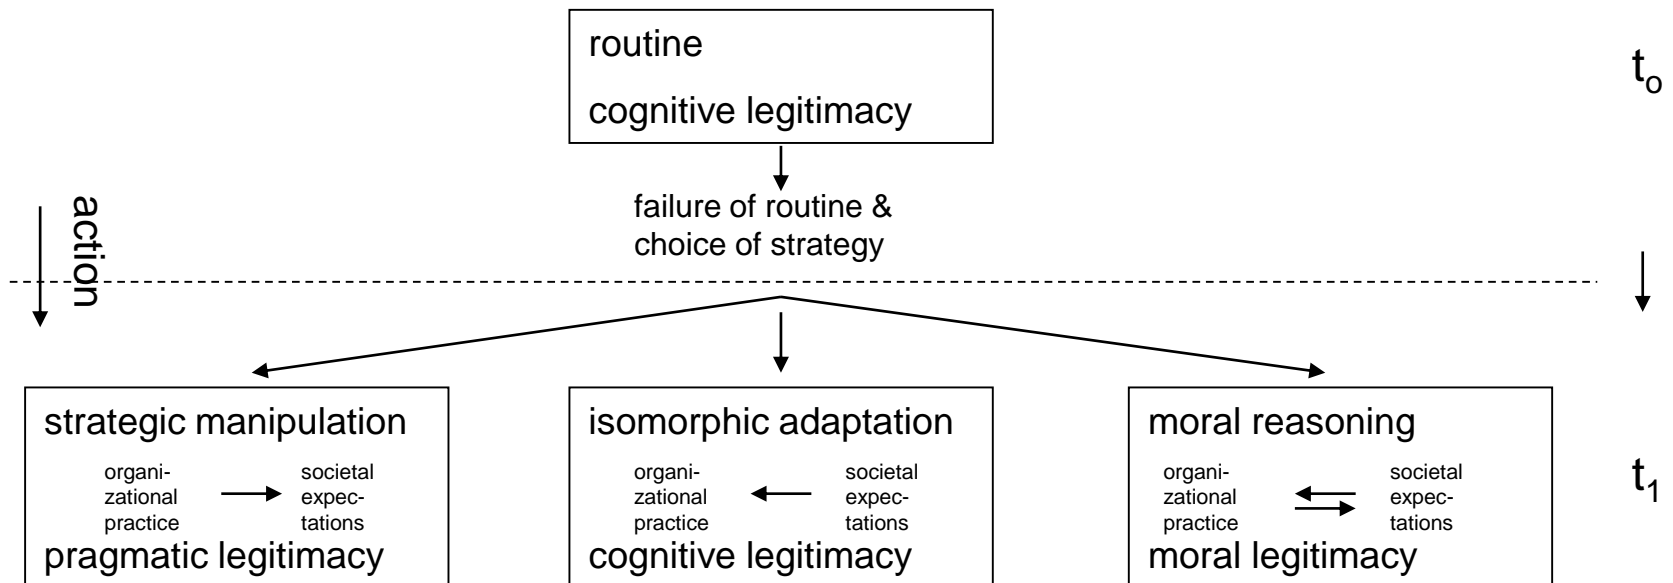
routine

cognitive legitimacy

$t_o$

action

failure of routine & choice of strategy

strategic manipulation

organizational practice

societal expectations

pragmatic legitimacy

isomorphic adaptation

organizational practice

societal expectations

cognitive legitimacy

moral reasoning

organizational practice

societal expectations

moral legitimacy

$t_1$